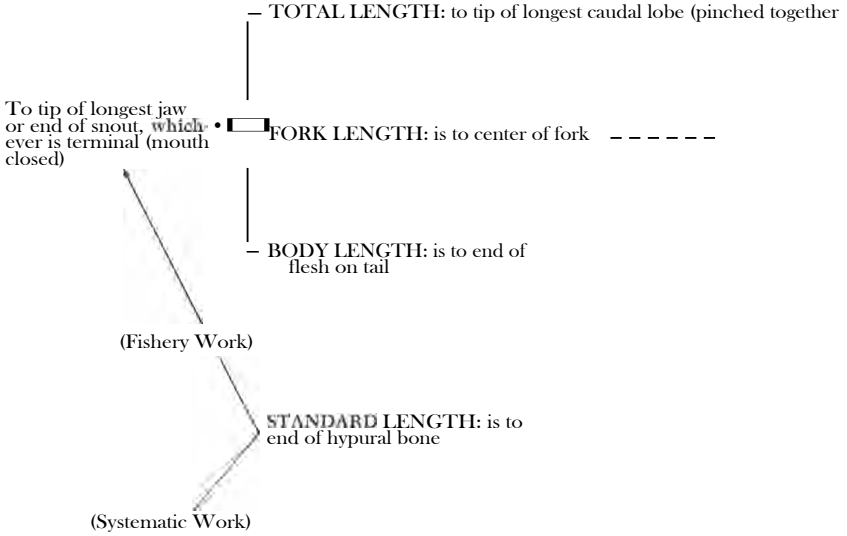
TOTAL LENGTH: to tip of longest caudal lobe (pinched together

To tip of longest jaw or end of snout, whichever is terminal (mouth closed)

FORK LENGTH: is to center of fork

BODY LENGTH: is to end of flesh on tail

(Fishery Work)

STANDARD LENGTH: is to end of hypural bone

(Systematic Work)